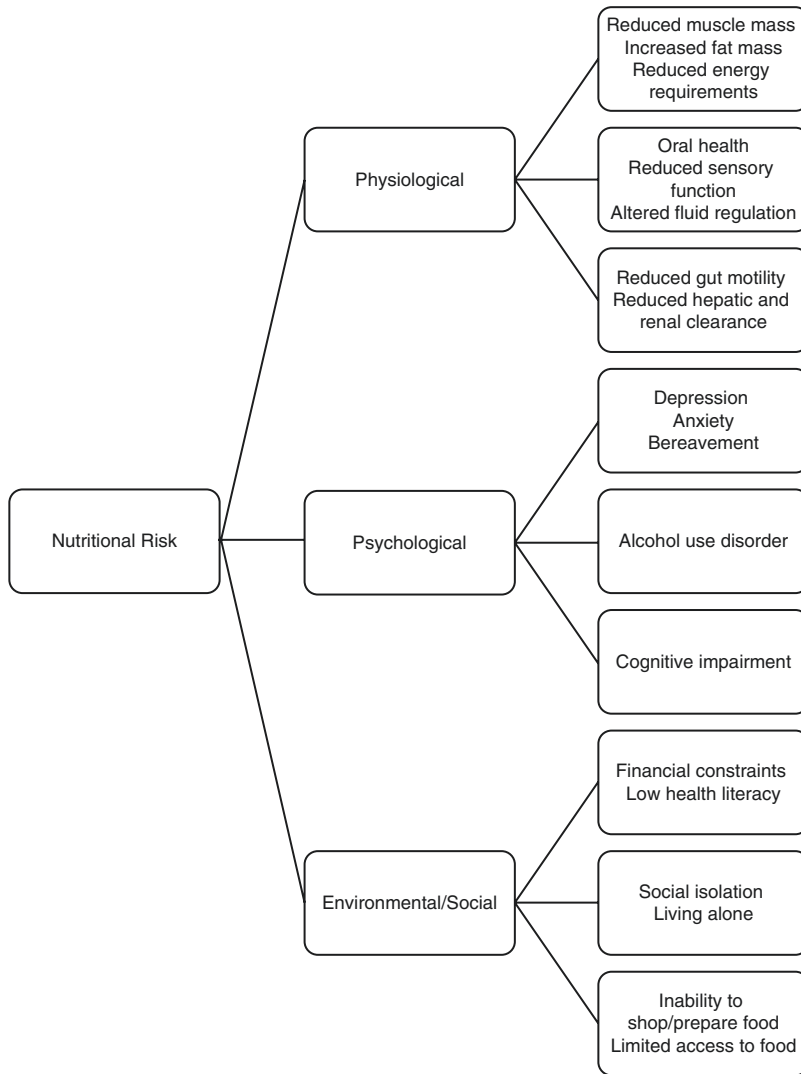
Nutritional Risk

Physiological

Reduced muscle mass
Increased fat mass
Reduced energy requirements

Oral health
Reduced sensory function
Altered fluid regulation

Reduced gut motility
Reduced hepatic and renal clearance

Psychological

Depression
Anxiety
Bereavement

Alcohol use disorder

Cognitive impairment

Environmental/Social

Financial constraints
Low health literacy

Social isolation
Living alone

Inability to shop/prepare food
Limited access to food